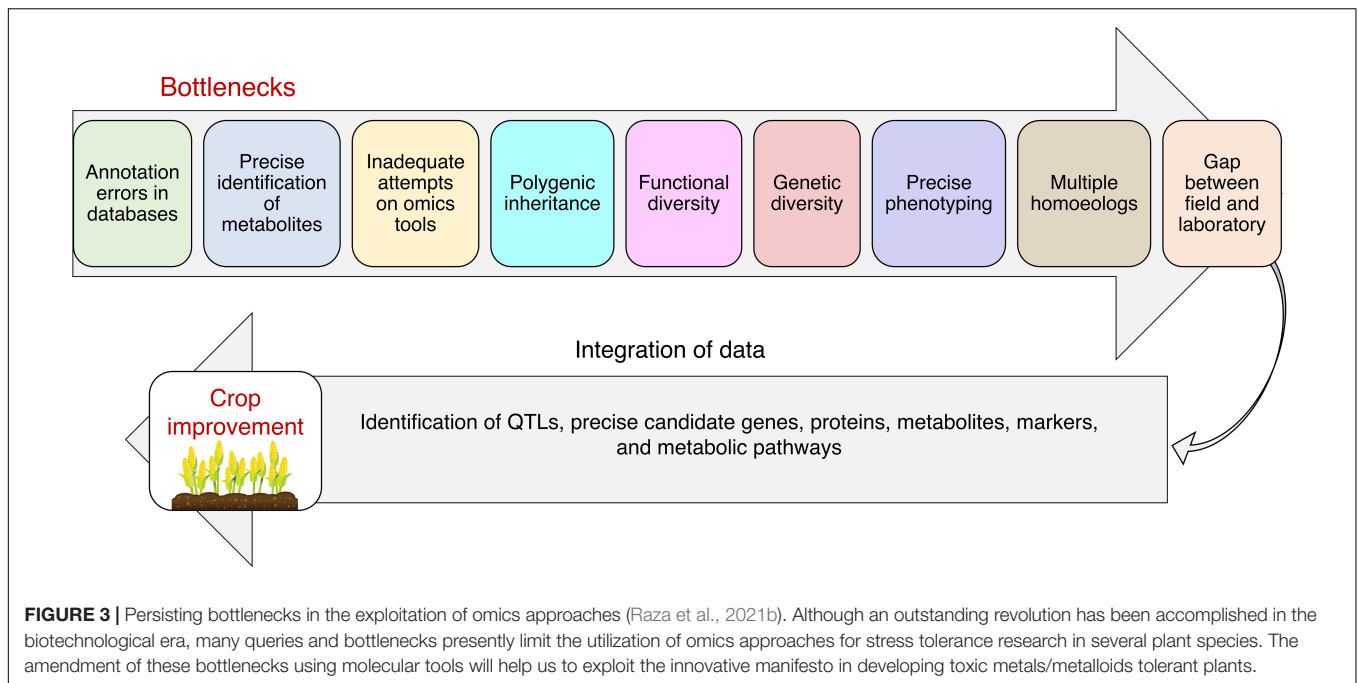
Bottlenecks

Annotation errors in databases

Precise identification of metabolites

Inadequate attempts on omics tools

Polygenic inheritance

Functional diversity

Genetic diversity

Precise phenotyping

Multiple homoeologs

Gap between field and laboratory

Integration of data

Crop improvement

Identification of QTLs, precise candidate genes, proteins, metabolites, markers, and metabolic pathways

**FIGURE 3 |** Persisting bottlenecks in the exploitation of omics approaches (Raza et al., 2021b). Although an outstanding revolution has been accomplished in the biotechnological era, many queries and bottlenecks presently limit the utilization of omics approaches for stress tolerance research in several plant species. The amendment of these bottlenecks using molecular tools will help us to exploit the innovative manifesto in developing toxic metals/metalloids tolerant plants.